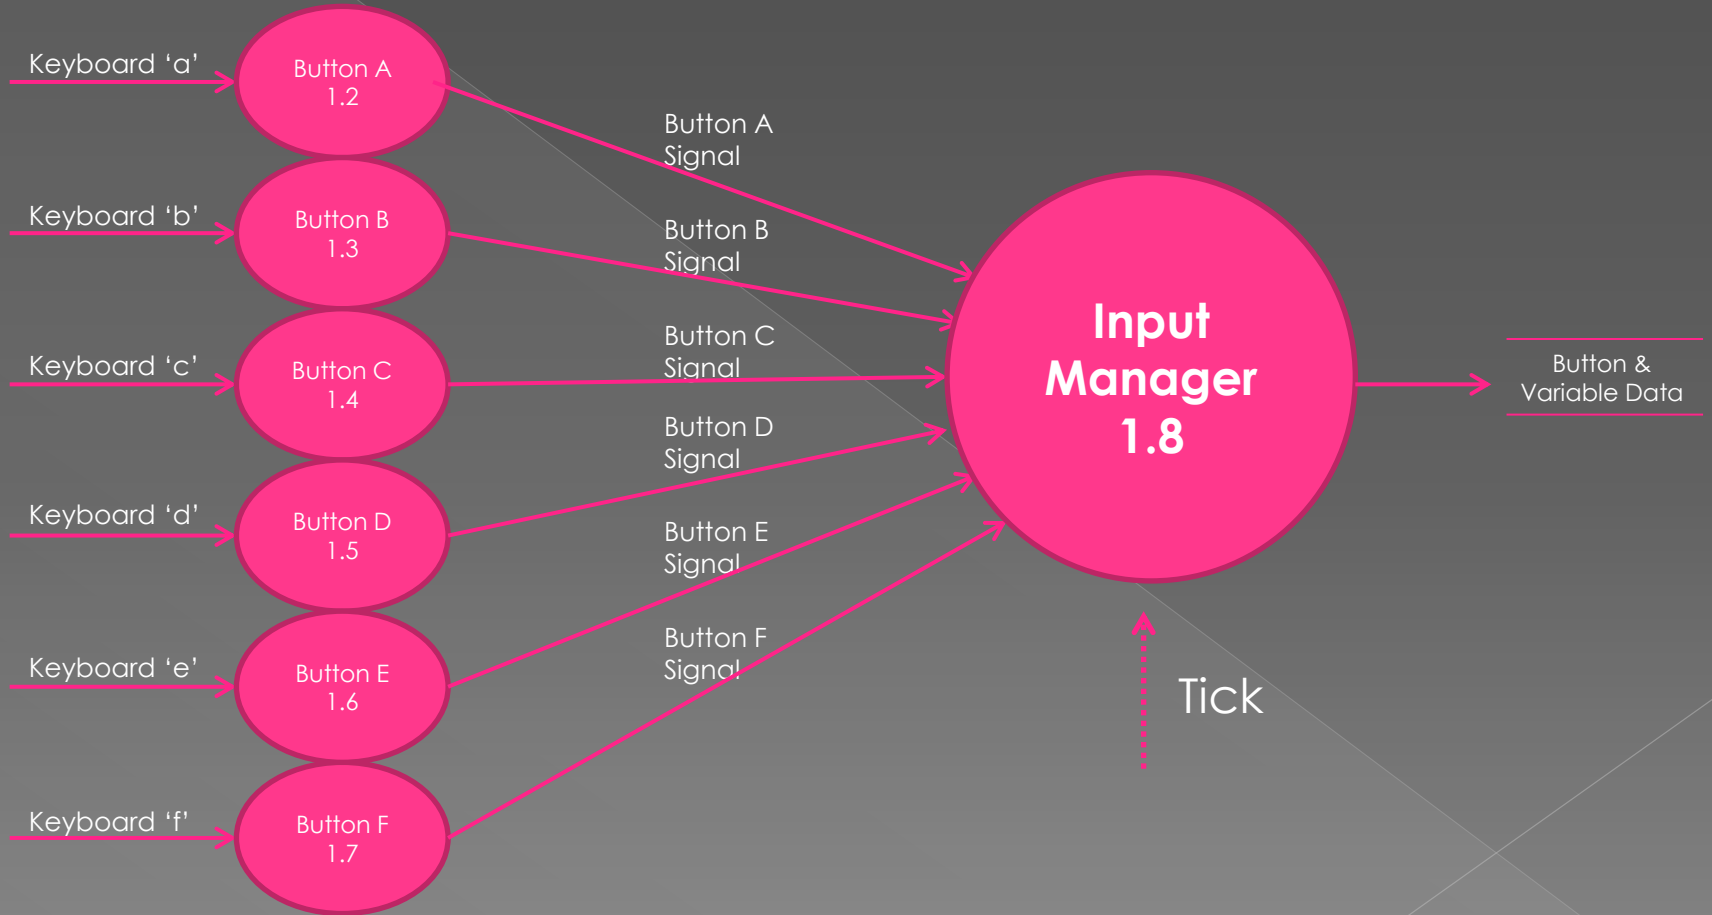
Keyboard ‘a’

Button A
1.2

Keyboard ‘b’

Button B
1.3

Keyboard ‘c’

Button C
1.4

Keyboard ‘d’

Button D
1.5

Keyboard ‘e’

Button E
1.6

Keyboard ‘f’

Button F
1.7

Button A
Signal

Button B
Signal

Button C
Signal

Button D
Signal

Button E
Signal

Button F
Signal

Input
Manager
1.8

Button &
Variable Data

Tick